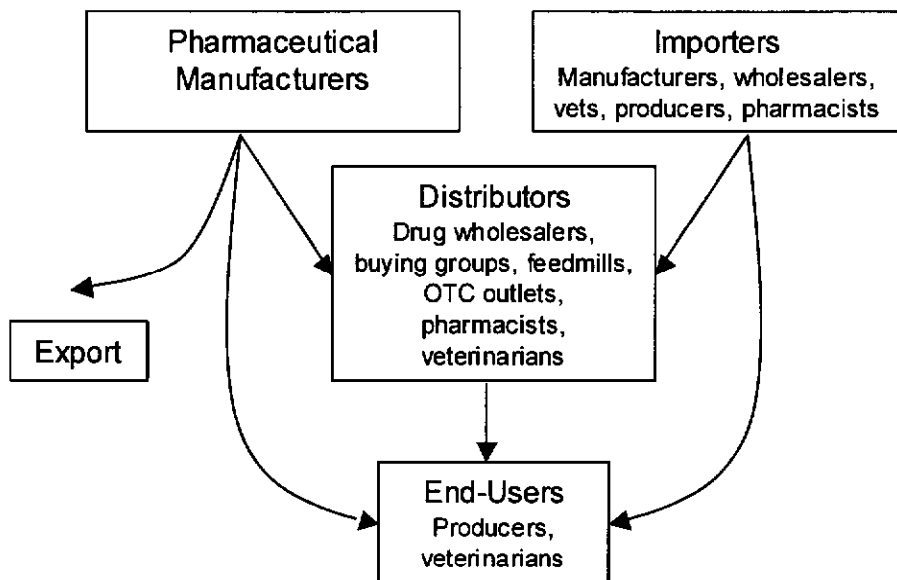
Pharmaceutical Manufacturers

Importers
Manufacturers, wholesalers, vets, producers, pharmacists

Distributors
Drug wholesalers, buying groups, feedmills, OTC outlets, pharmacists, veterinarians

Export

End-Users
Producers, veterinarians